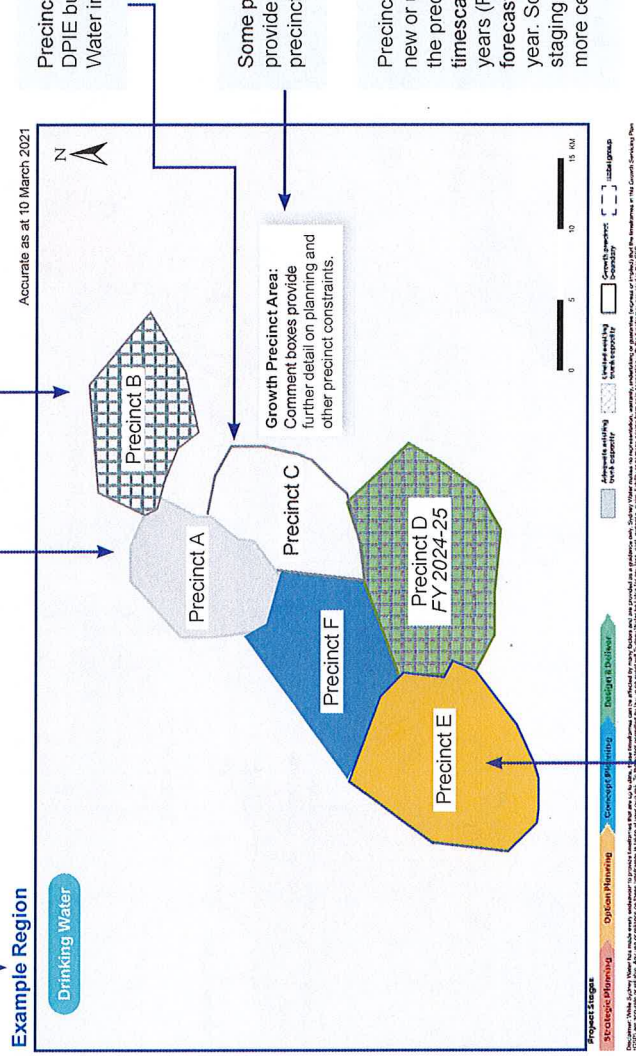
Precinc
DPIE bu
Water m

Some p
provide
precinc

Precinc
new or
the prec
timesca
years (F
forecas
year. So
staging
more ce

Example Region

Accurate as at 10 March 2021

Drinking Water

N

Precinct B

Precinct A

Precinct C

Growth Precinct Area: Comment boxes provide further detail on planning and other precinct constraints.

Precinct D FY 2024-25

Precinct F

Precinct E

Project Stages

Strategic Planning

Option Planning

Concept Planning

Design & Deliver

Adequate existing trunk capacity

Limited existing trunk capacity

Growth precinct boundary

Localgroup

0 5 10 15 KM

Disclaimer: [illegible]